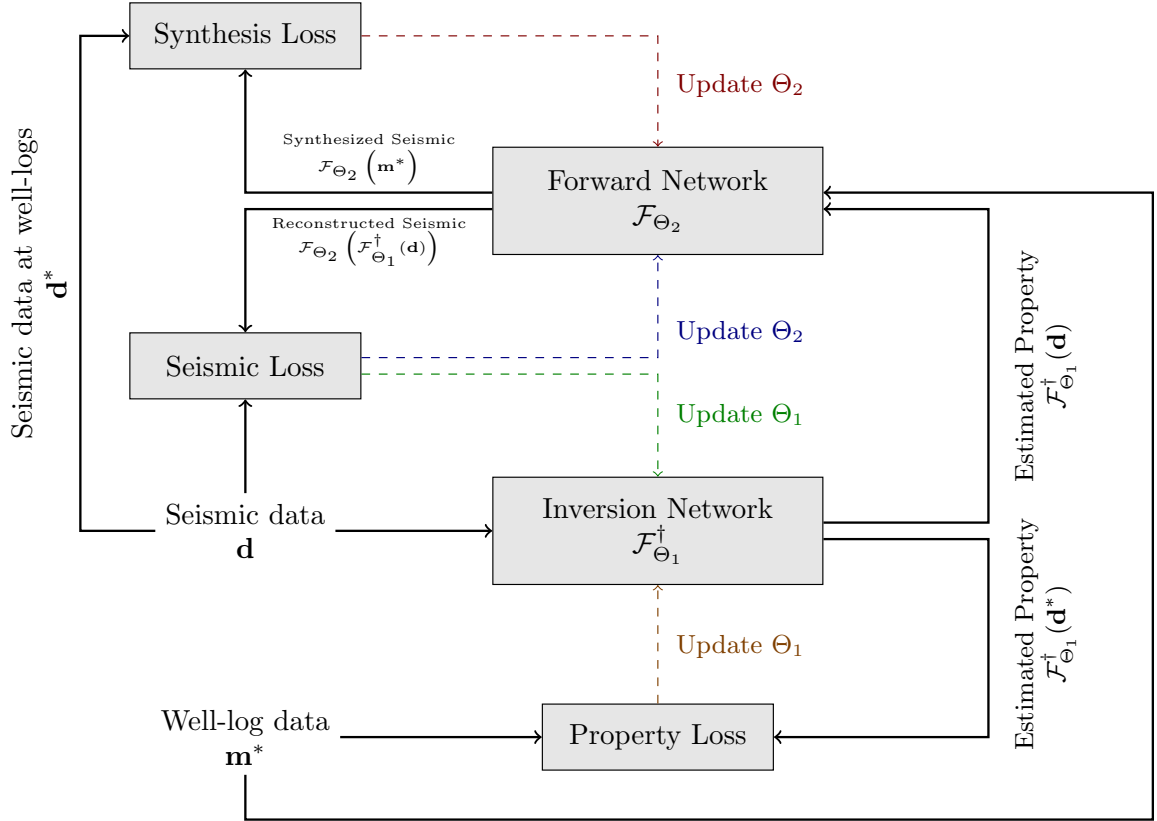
Synthesis Loss

Update $\Theta_2$

Synthesized Seismic
$\mathcal{F}_{\Theta_2}\left(\mathbf{m}^*\right)$

Forward Network
$\mathcal{F}_{\Theta_2}$

Reconstructed Seismic
$\mathcal{F}_{\Theta_2}\left(\mathcal{F}^{\dagger}_{\Theta_1}(\mathbf{d})\right)$

Seismic data at well-logs
$\mathbf{d}^*$

Seismic Loss

Update $\Theta_2$

Update $\Theta_1$

Estimated Property
$\mathcal{F}^{\dagger}_{\Theta_1}(\mathbf{d})$

Seismic data
$\mathbf{d}$

Inversion Network
$\mathcal{F}^{\dagger}_{\Theta_1}$

Estimated Property
$\mathcal{F}^{\dagger}_{\Theta_1}(\mathbf{d}^*)$

Update $\Theta_1$

Well-log data
$\mathbf{m}^*$

Property Loss